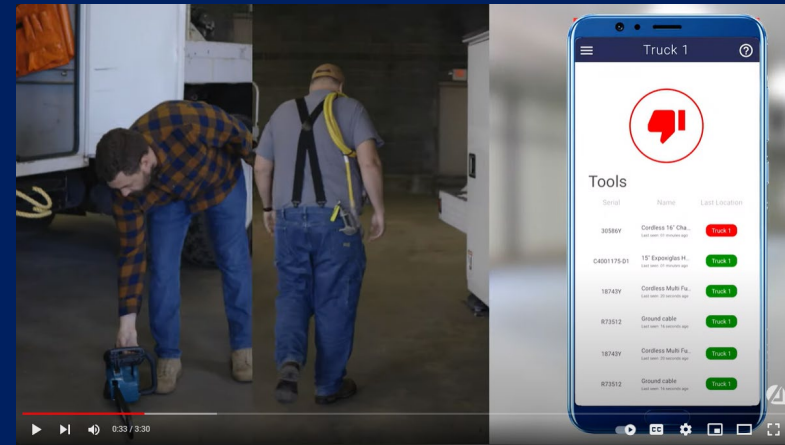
Truck 1

Tools

| Serial | Name | Last Location |
|---|---|---|
| 30586Y | Cordless 16" Cha... Last seen 31 minutes ago | Truck 1 |
| C4001175-D1 | 15' Exposiglas H... Last seen 31 minutes ago | Truck 1 |
| 18743Y | Cordless Multi Fu... Last seen 20 seconds ago | Truck 1 |
| R73512 | Ground cable Last seen 16 seconds ago | Truck 1 |
| 18743Y | Cordless Multi Fu... Last seen 20 seconds ago | Truck 1 |
| R73512 | Ground cable Last seen 14 seconds ago | Truck 1 |

0:33 / 3:30

CC